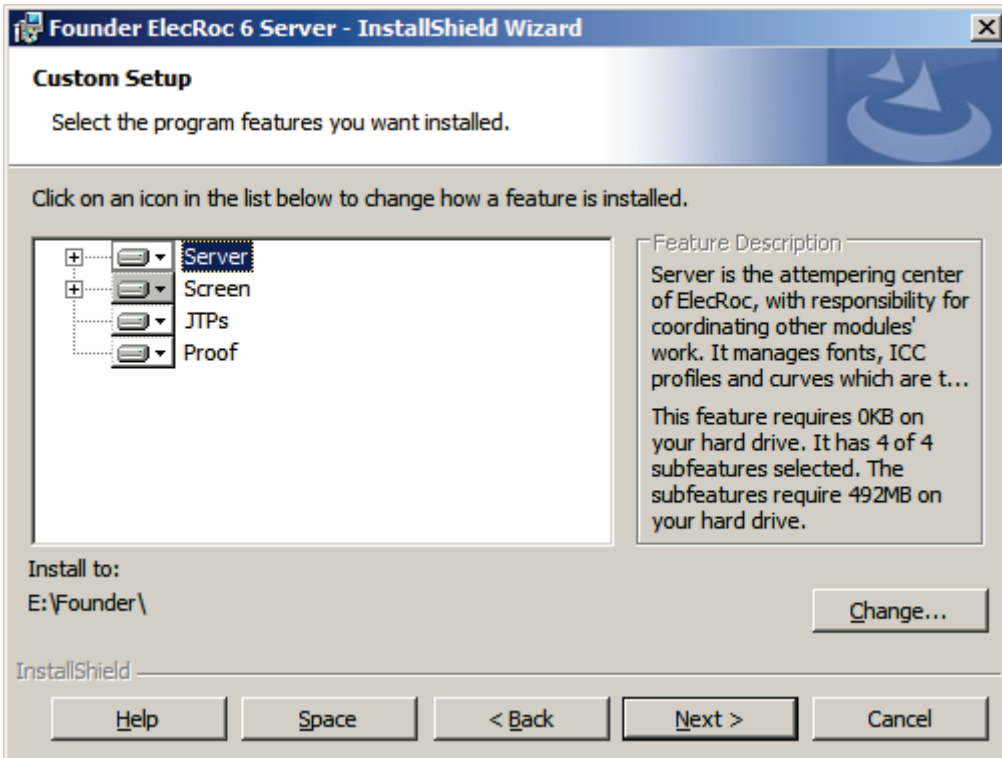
Founder ElecRoc 6 Server - InstallShield Wizard

Custom Setup

Select the program features you want installed.

Click on an icon in the list below to change how a feature is installed.

Server
Screen
JTPs
Proof

Feature Description

Server is the attempering center of ElecRoc, with responsibility for coordinating other modules' work. It manages fonts, ICC profiles and curves which are t...

This feature requires 0KB on your hard drive. It has 4 of 4 subfeatures selected. The subfeatures require 492MB on your hard drive.

Install to:
E:\Founder\

Change...

InstallShield

Help
Space
< Back
Next >
Cancel